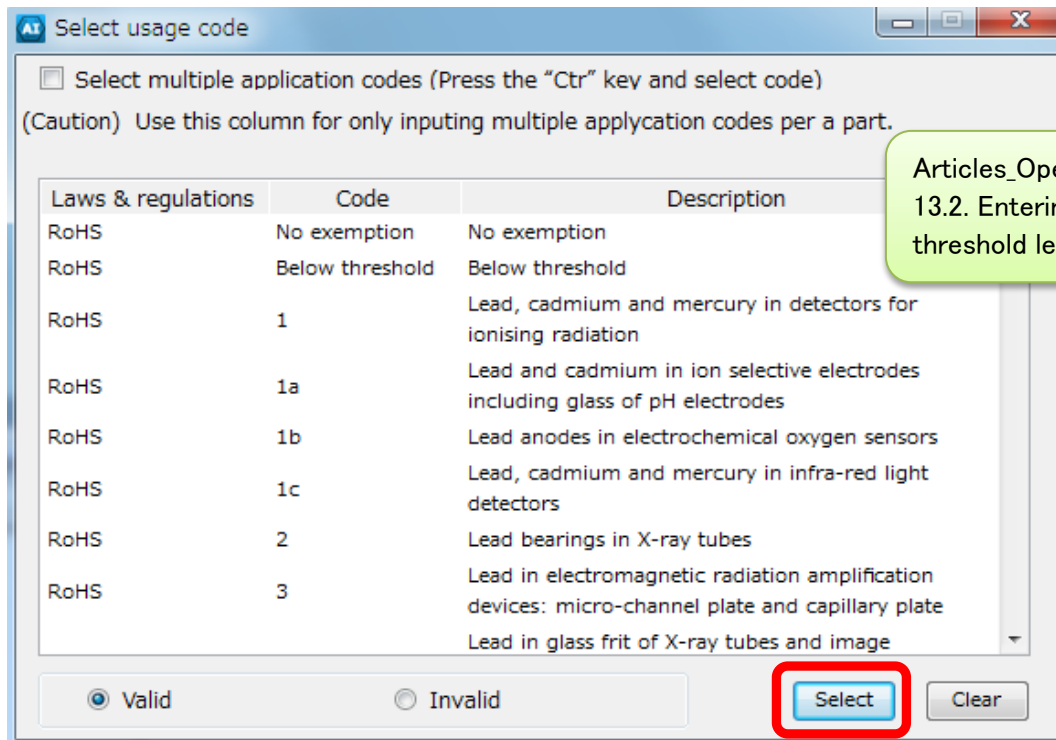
AI Select usage code

Select multiple application codes (Press the "Ctr" key and select code)

(Caution) Use this column for only inputing multiple applycation codes per a part.

Articles_Ope
13.2. Enterin
threshold le

| Laws & regulations | Code | Description |
|---|---|---|
| RoHS | No exemption | No exemption |
| RoHS | Below threshold | Below threshold |
| RoHS | 1 | Lead, cadmium and mercury in detectors for ionising radiation |
| RoHS | 1a | Lead and cadmium in ion selective electrodes including glass of pH electrodes |
| RoHS | 1b | Lead anodes in electrochemical oxygen sensors |
| RoHS | 1c | Lead, cadmium and mercury in infra-red light detectors |
| RoHS | 2 | Lead bearings in X-ray tubes |
| RoHS | 3 | Lead in electromagnetic radiation amplification devices: micro-channel plate and capillary plate |
| | | Lead in glass frit of X-ray tubes and image |

Valid Invalid

Select Clear